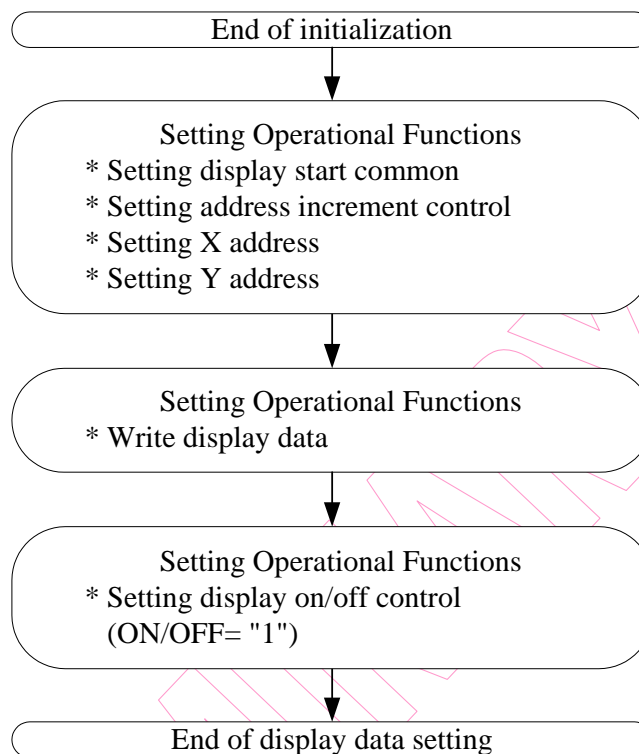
End of initialization

Setting Operational Functions
* Setting display start common
* Setting address increment control
* Setting X address
* Setting Y address

Setting Operational Functions
* Write display data

Setting Operational Functions
* Setting display on/off control
(ON/OFF= "1")

End of display data setting